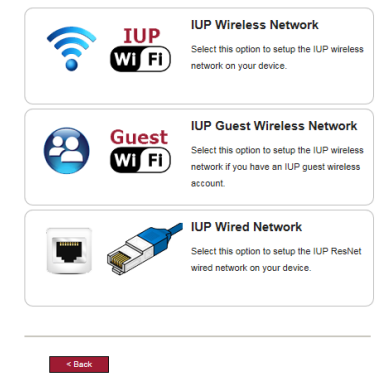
IUP
Wi Fi

IUP Wireless Network

Select this option to setup the IUP wireless network on your device.

Guest
Wi Fi

IUP Guest Wireless Network

Select this option to setup the IUP wireless network if you have an IUP guest wireless account.

IUP Wired Network

Select this option to setup the IUP ResNet wired network on your device.

< Back